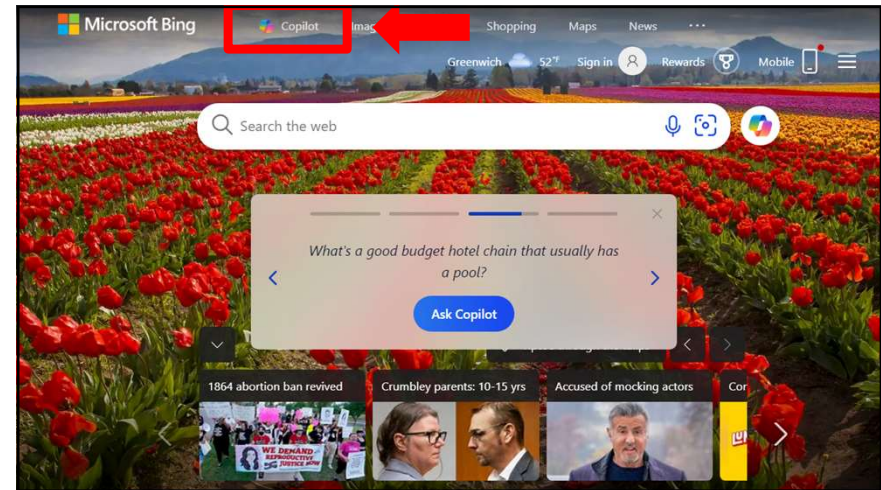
Microsoft Bing Copilot Imag Shopping Maps News ···

Greenwich 52°F Sign in Rewards Mobile

Search the web

What's a good budget hotel chain that usually has a pool?

Ask Copilot

1864 abortion ban revived

Crumbley parents: 10-15 yrs

Accused of mocking actors

Cor

WE DEMAND REPRODUCTIVE JUSTICE NOW